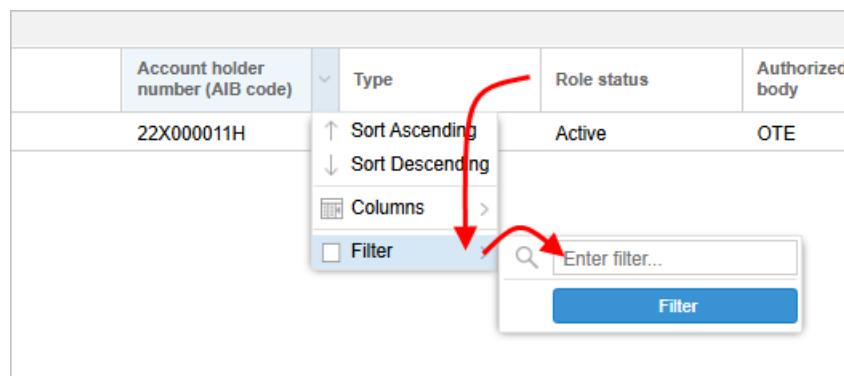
| | Account holder number (AIB code) | Type | Role status | Authorized body |
|---|---|---|---|---|
| | 22X000011H | | Active | OTE |

Sort Ascending
Sort Descending
Columns
Filter

Enter filter...
Filter